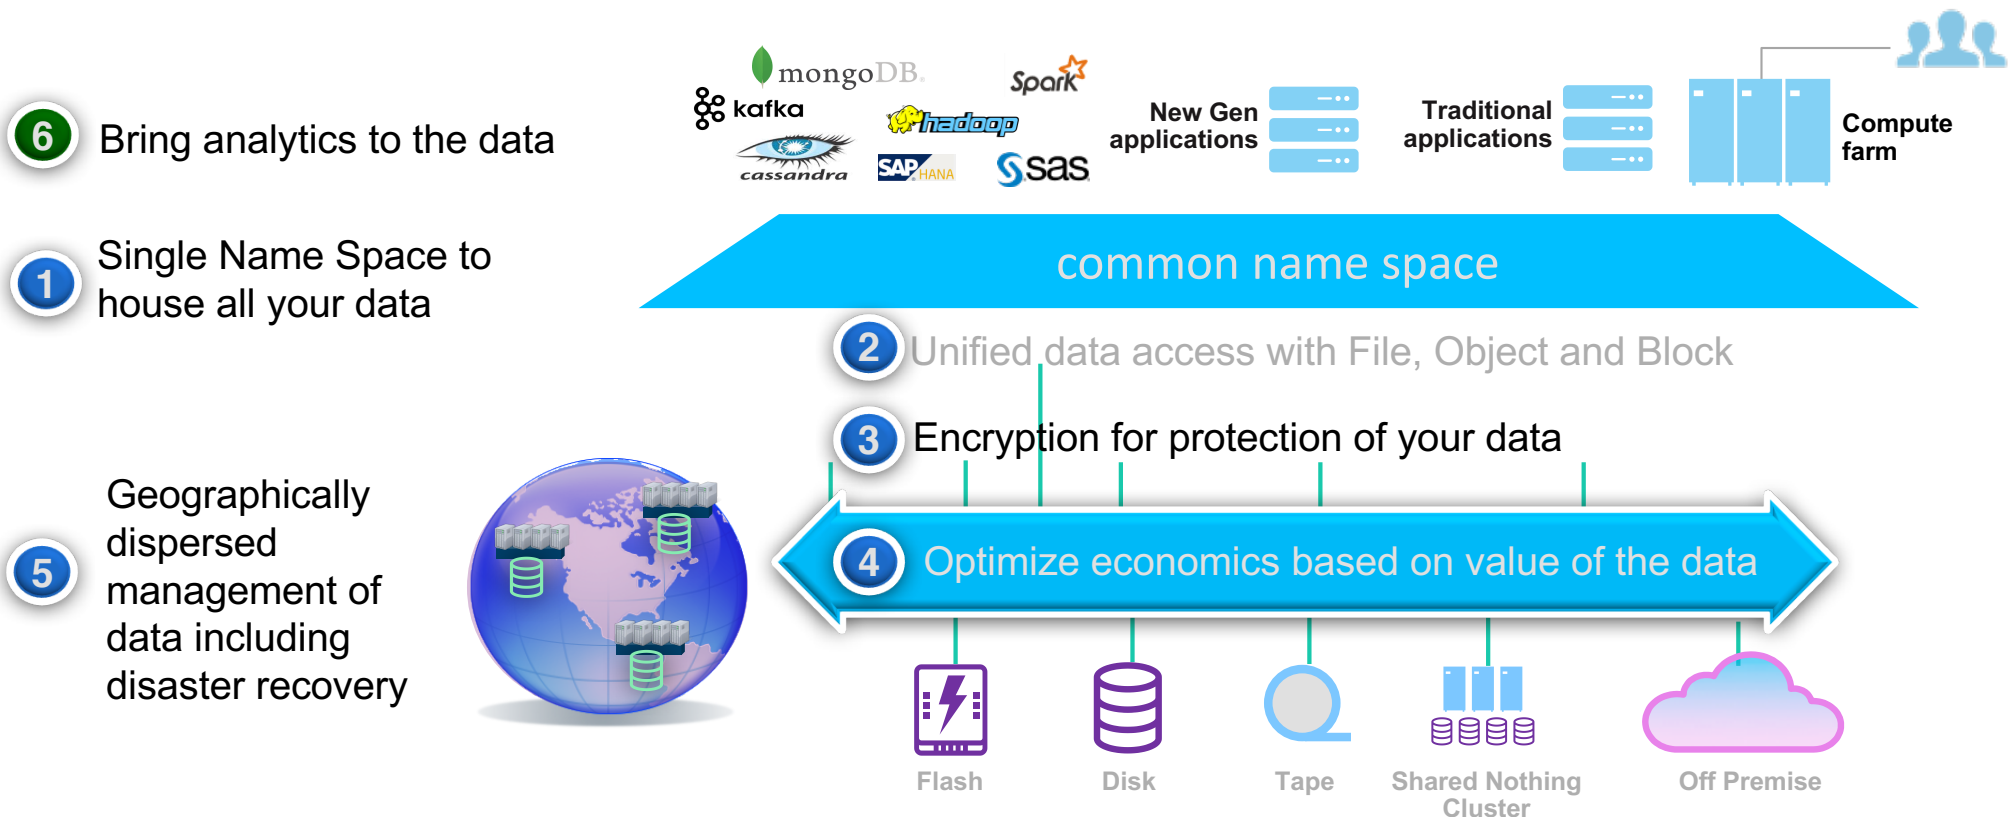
6 Bring analytics to the data

mongoDB.

Spark

kafka

hadoop

cassandra

SAP HANA

sas

New Gen applications

Traditional applications

Compute farm

1 Single Name Space to house all your data

common name space

2 Unified data access with File, Object and Block

3 Encryption for protection of your data

5 Geographically dispersed management of data including disaster recovery

4 Optimize economics based on value of the data

Flash

Disk

Tape

Shared Nothing Cluster

Off Premise